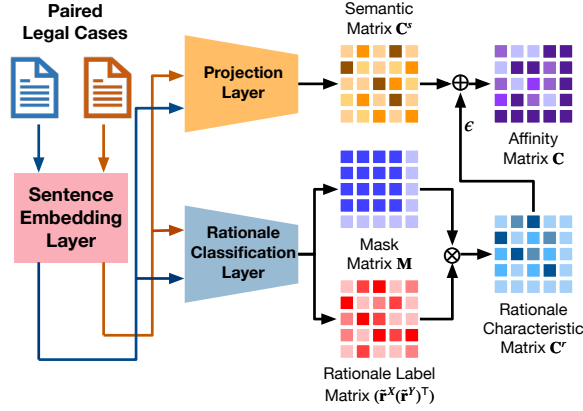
Paired Legal Cases

Projection Layer

Semantic Matrix $\mathbf{C}^s$

$\oplus$

Affinity Matrix $\mathbf{C}$

$\epsilon$

Sentence Embedding Layer

Rationale Classification Layer

Mask Matrix $\mathbf{M}$

$\otimes$

Rationale Characteristic Matrix $\mathbf{C}^r$

Rationale Label Matrix $(\tilde{\mathbf{r}}^X(\tilde{\mathbf{r}}^Y)^\top)$